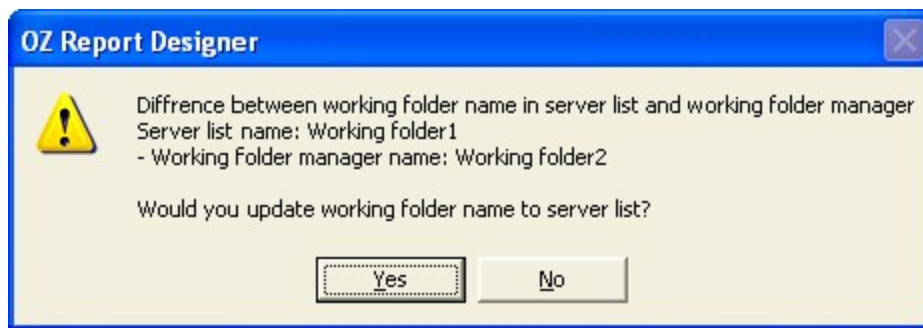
OZ Report Designer

Diffrence between working folder name in server list and working folder manager
Server list name: Working folder1
- Working folder manager name: Working folder2

Would you update working folder name to server list?

Yes No